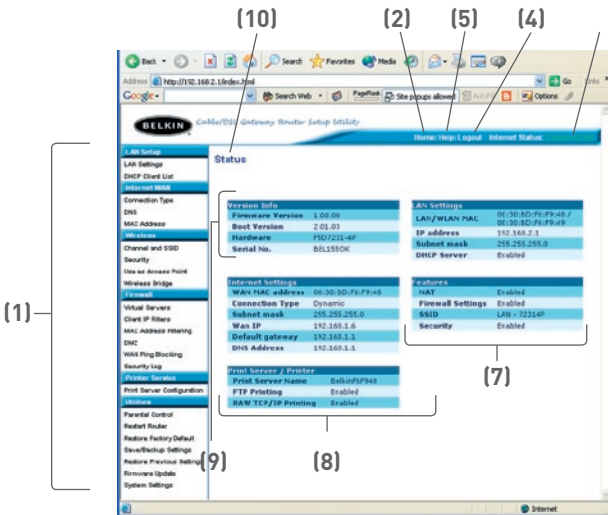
(10) (2) (5) (4)

Back Search Favorites Media
Address http://192.168.2.1/index.html Go Links
Google Search Web PageRank Site popups allowed Options

BELKIN Cable/DSL Gateway Router Setup Utility
Home | Help | Logout Internet Status:

LAN Setup
LAN Settings
DHCP Client List
Internet WAN
Connection Type
DNS
MAC Address
Wireless
Channel and SSID
Security
Use as Access Point
Wireless Bridge
Firewall
Virtual Servers
Client IP Filters
MAC Address Filtering
DMZ
WAN Ping Blocking
Security Log
Printer Service
Print Server Configuration
Utilities
Parental Control
Restart Router
Restore Factory Default
Save/Backup Settings
Restore Previous Settings
Firmware Update
System Settings

Status

| Version Info | |
|---|---|
| Firmware Version | 1.00.09 |
| Boot Version | 2.01.03 |
| Hardware | F5D7231-4P |
| Serial No. | BEL1550K |

| LAN Settings | |
|---|---|
| LAN/WLAN MAC | 00:30:BD:F6:F9:48 / 00:30:BD:F6:F9:49 |
| IP address | 192.168.2.1 |
| Subnet mask | 255.255.255.0 |
| DHCP Server | Enabled |

| Internet Settings | |
|---|---|
| WAN MAC address | 00:30:BD:F6:F9:40 |
| Connection Type | Dynamic |
| Subnet mask | 255.255.255.0 |
| Wan IP | 192.168.1.6 |
| Default gateway | 192.168.1.1 |
| DNS Address | 192.168.1.1 |

| Features | |
|---|---|
| NAT | Enabled |
| Firewall Settings | Enabled |
| SSID | LAN - 72314P |
| Security | Enabled |

| Print Server / Printer | |
|---|---|
| Print Server Name | BelkinF5F948 |
| FTP Printing | Enabled |
| RAW TCP/IP Printing | Enabled |

(1) (7) (9) (8)

Internet